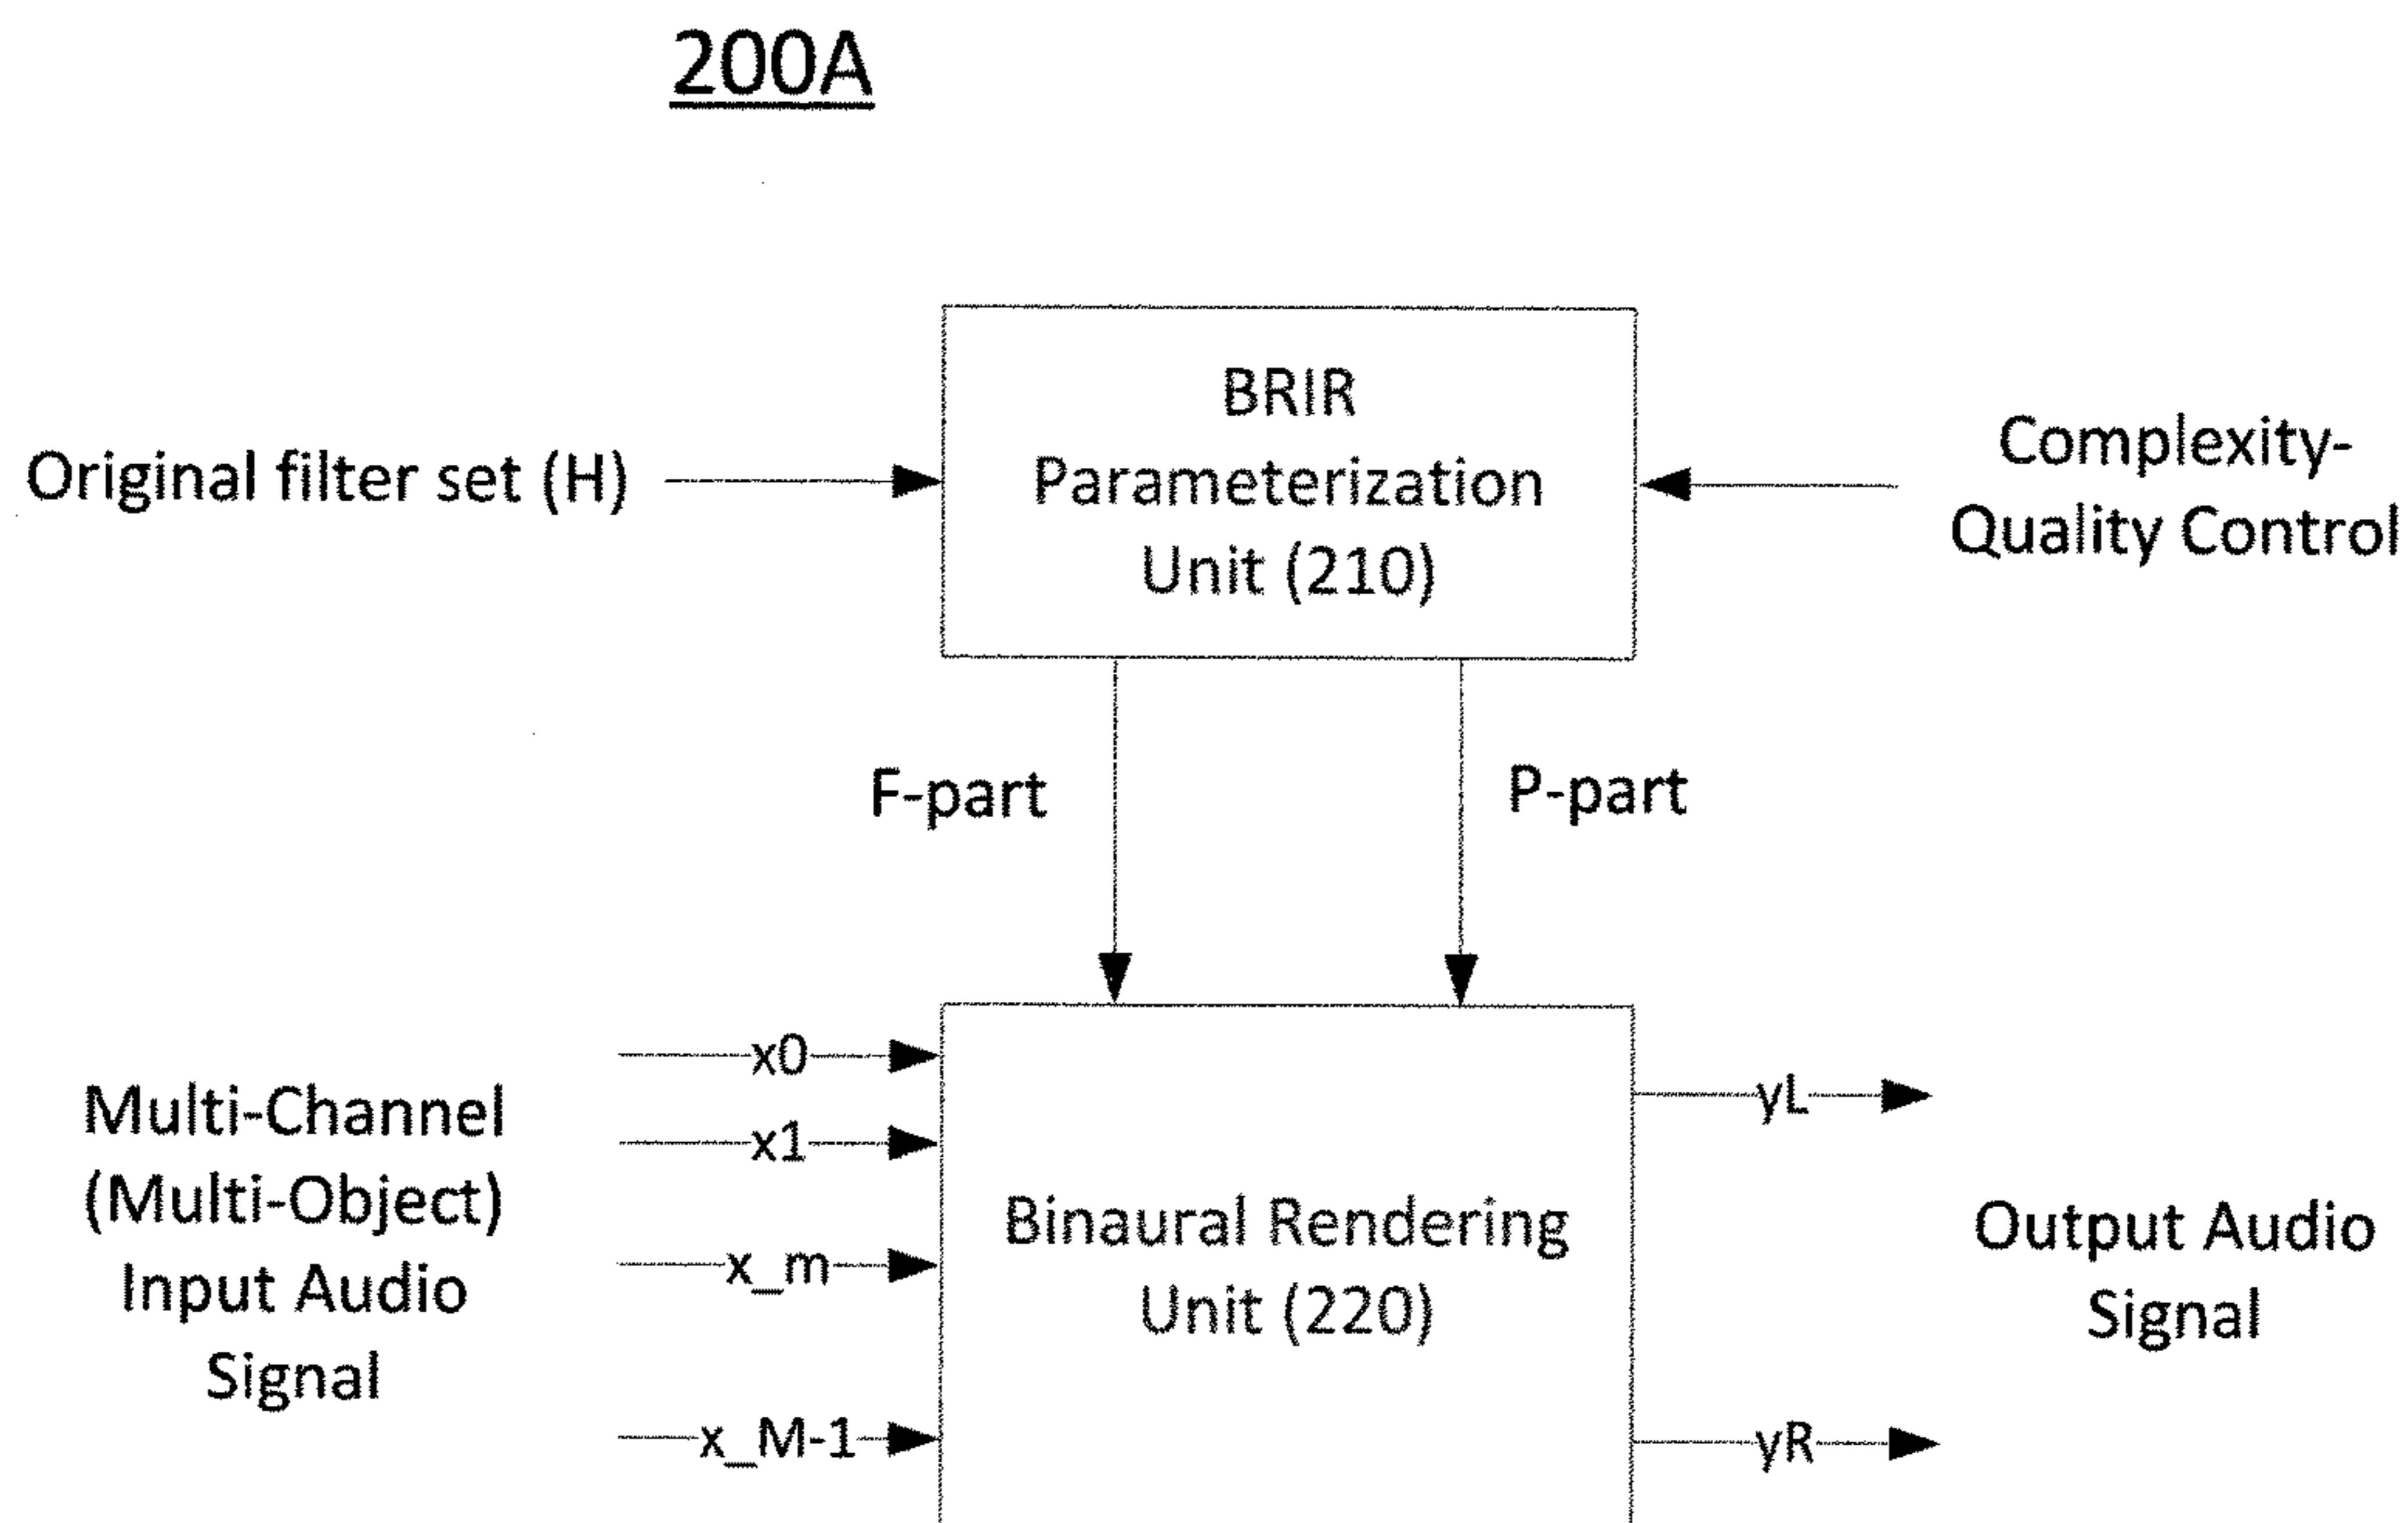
200A

Original filter set (H)

BRIR Parameterization Unit (210)

Complexity-Quality Control

F-part

P-part

Multi-Channel (Multi-Object) Input Audio Signal

x0

x1

x_m

x_M-1

Binaural Rendering Unit (220)

yL

yR

Output Audio Signal